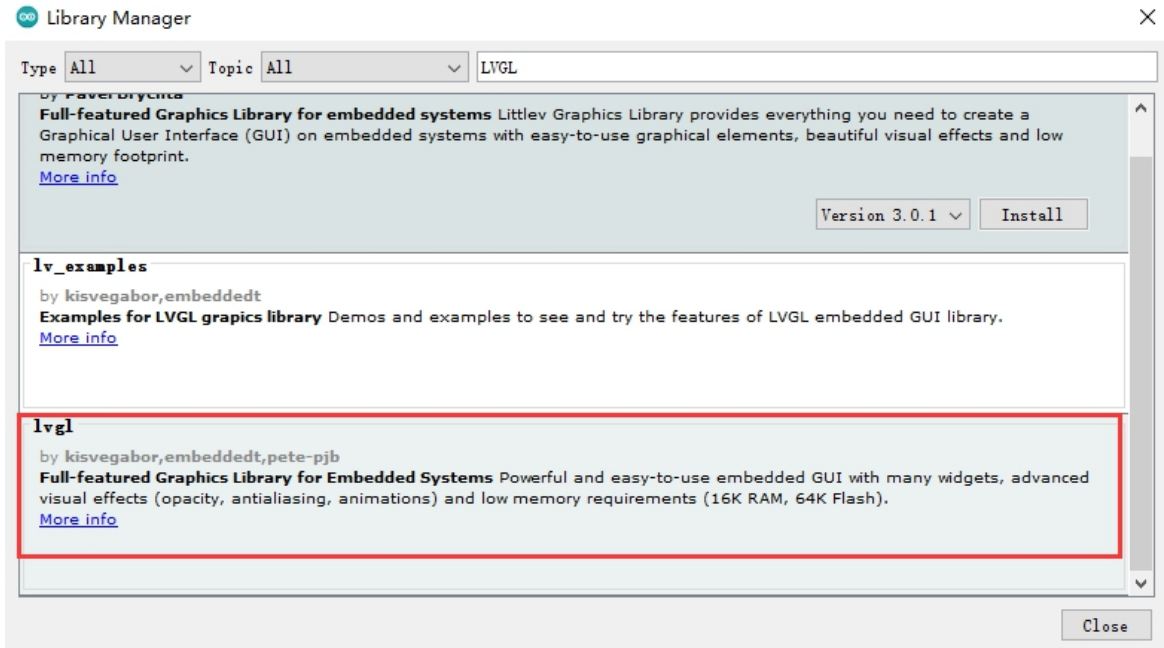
Library Manager

×

Type All Topic All LVGL

by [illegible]

Full-featured Graphics Library for embedded systems Littlev Graphics Library provides everything you need to create a Graphical User Interface (GUI) on embedded systems with easy-to-use graphical elements, beautiful visual effects and low memory footprint.
More info

Version 3.0.1 Install

lv_examples

by kisvegabor,embeddedt
Examples for LVGL grapics library Demos and examples to see and try the features of LVGL embedded GUI library.
More info

lvgl

by kisvegabor,embeddedt,pete-pjb
Full-featured Graphics Library for Embedded Systems Powerful and easy-to-use embedded GUI with many widgets, advanced visual effects (opacity, antialiasing, animations) and low memory requirements (16K RAM, 64K Flash).
More info

Close